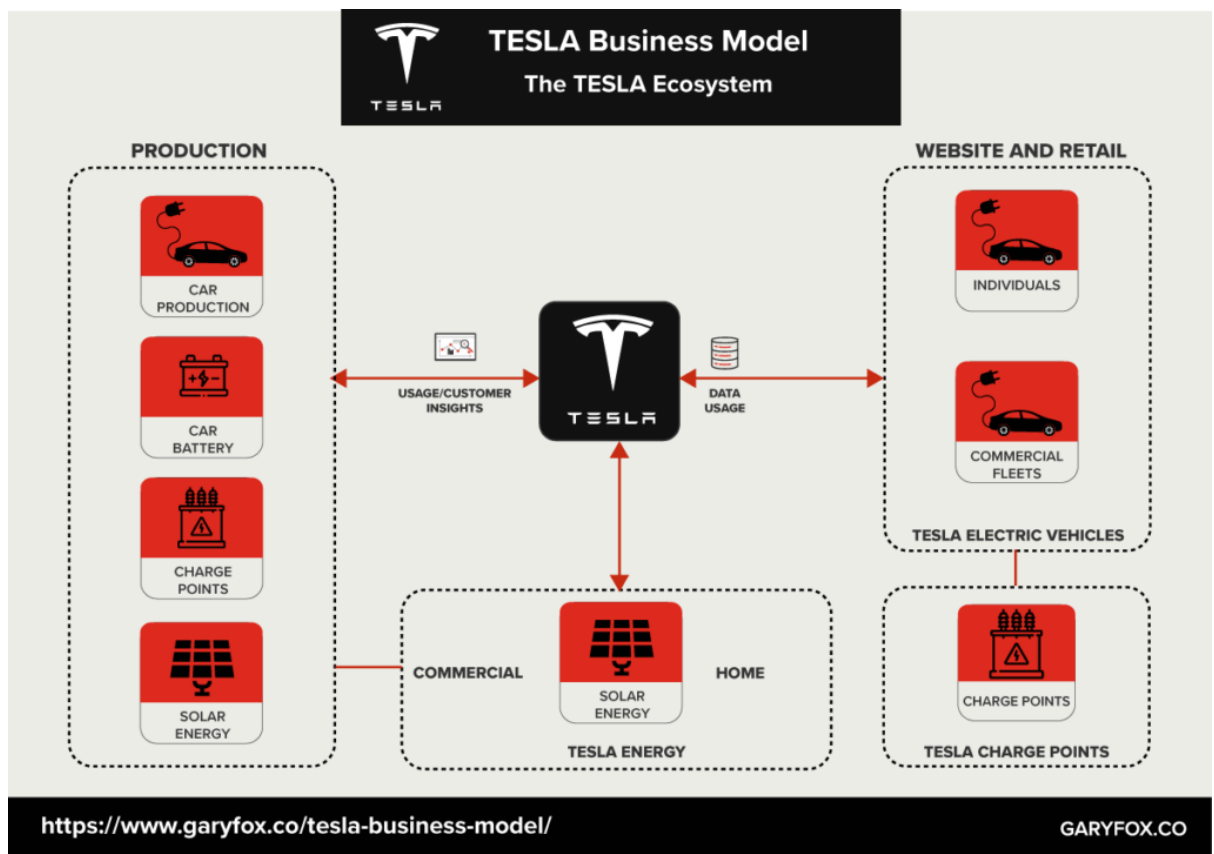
TESLA

TESLA Business Model

The TESLA Ecosystem

PRODUCTION

CAR PRODUCTION

CAR BATTERY

CHARGE POINTS

SOLAR ENERGY

USAGE/CUSTOMER INSIGHTS

TESLA

DATA USAGE

WEBSITE AND RETAIL

INDIVIDUALS

COMMERCIAL FLEETS

TESLA ELECTRIC VEHICLES

COMMERCIAL

SOLAR ENERGY

HOME

TESLA ENERGY

CHARGE POINTS

TESLA CHARGE POINTS

https://www.garyfox.co/tesla-business-model/

GARYFOX.CO